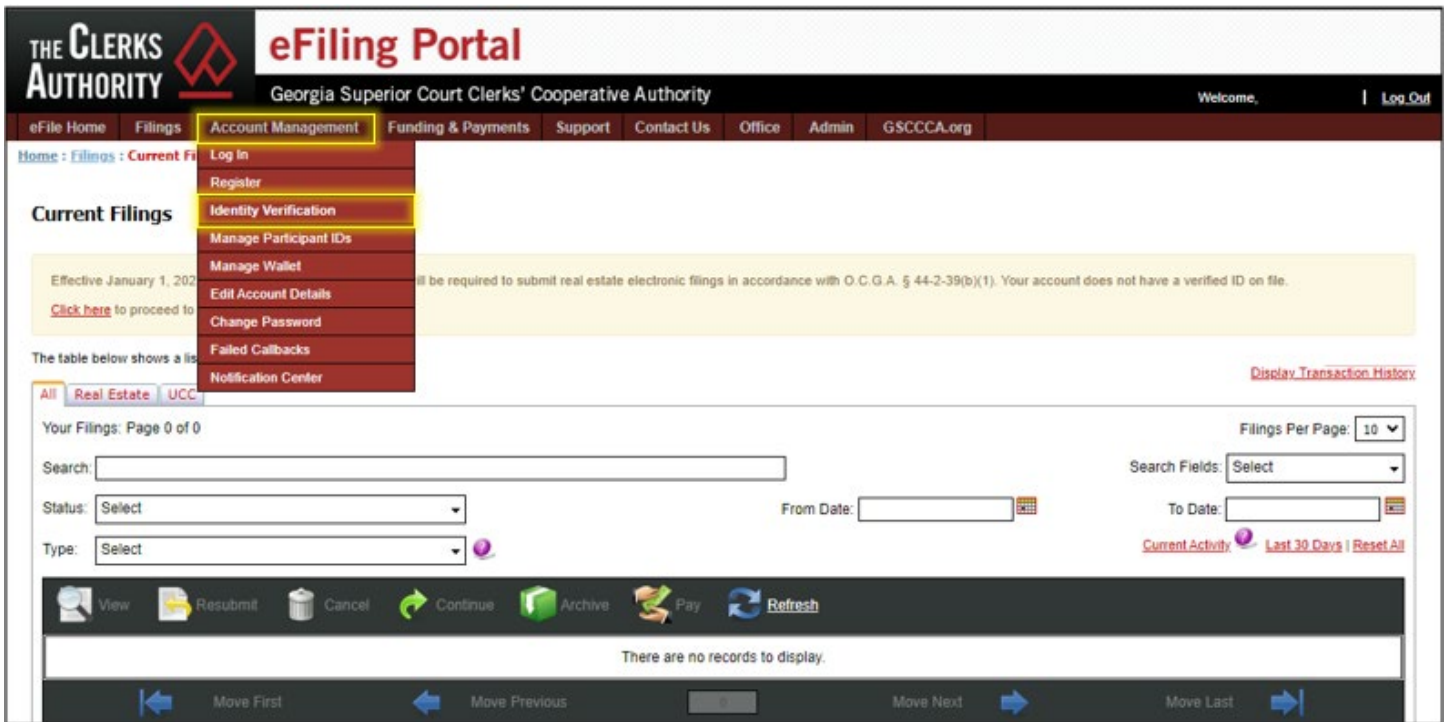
THE CLERKS AUTHORITY

eFiling Portal

Georgia Superior Court Clerks' Cooperative Authority

Welcome, | Log Out

eFile Home | Filings | Account Management | Funding & Payments | Support | Contact Us | Office | Admin | GSCCCA.org

Log In
Register
Identity Verification
Manage Participant IDs
Manage Wallet
Edit Account Details
Change Password
Failed Callbacks
Notification Center

Home : Filings : Current Fi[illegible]

Current Filings

Effective January 1, 202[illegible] ill be required to submit real estate electronic filings in accordance with O.C.G.A. § 44-2-39(b)(1). Your account does not have a verified ID on file.

Click here to proceed to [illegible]

The table below shows a lis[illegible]

Display Transaction History

All | Real Estate | UCC

Your Filings: Page 0 of 0

Filings Per Page: 10

Search:

Search Fields: Select

Status: Select

From Date:

To Date:

Type: Select

Current Activity | Last 30 Days | Reset All

View | Resubmit | Cancel | Continue | Archive | Pay | Refresh

There are no records to display.

Move First | Move Previous | 0 | Move Next | Move Last